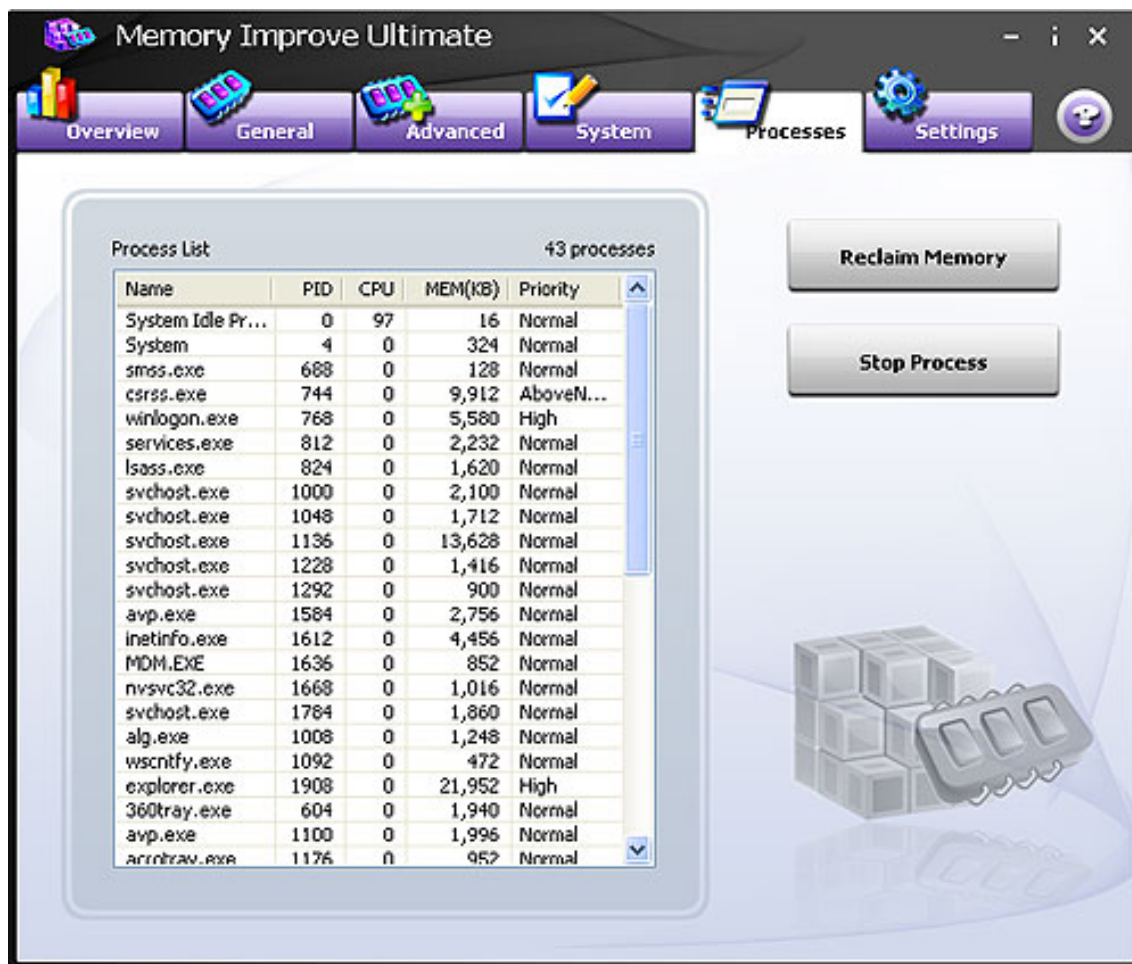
Memory Improve Ultimate

Overview General Advanced System Processes Settings

Process List 43 processes

| Name | PID | CPU | MEM(KB) | Priority |
|---|---|---|---|---|
| System Idle Pr... | 0 | 97 | 16 | Normal |
| System | 4 | 0 | 324 | Normal |
| smss.exe | 688 | 0 | 128 | Normal |
| csrss.exe | 744 | 0 | 9,912 | AboveN... |
| winlogon.exe | 768 | 0 | 5,580 | High |
| services.exe | 812 | 0 | 2,232 | Normal |
| lsass.exe | 824 | 0 | 1,620 | Normal |
| svchost.exe | 1000 | 0 | 2,100 | Normal |
| svchost.exe | 1048 | 0 | 1,712 | Normal |
| svchost.exe | 1136 | 0 | 13,628 | Normal |
| svchost.exe | 1228 | 0 | 1,416 | Normal |
| svchost.exe | 1292 | 0 | 900 | Normal |
| avp.exe | 1584 | 0 | 2,756 | Normal |
| inetinfo.exe | 1612 | 0 | 4,456 | Normal |
| MDM.EXE | 1636 | 0 | 852 | Normal |
| nvsvc32.exe | 1668 | 0 | 1,016 | Normal |
| svchost.exe | 1784 | 0 | 1,860 | Normal |
| alg.exe | 1008 | 0 | 1,248 | Normal |
| wscntfy.exe | 1092 | 0 | 472 | Normal |
| explorer.exe | 1908 | 0 | 21,952 | High |
| 360tray.exe | 604 | 0 | 1,940 | Normal |
| avp.exe | 1100 | 0 | 1,996 | Normal |
| acrotray.exe | 1176 | 0 | 952 | Normal |

Reclaim Memory

Stop Process